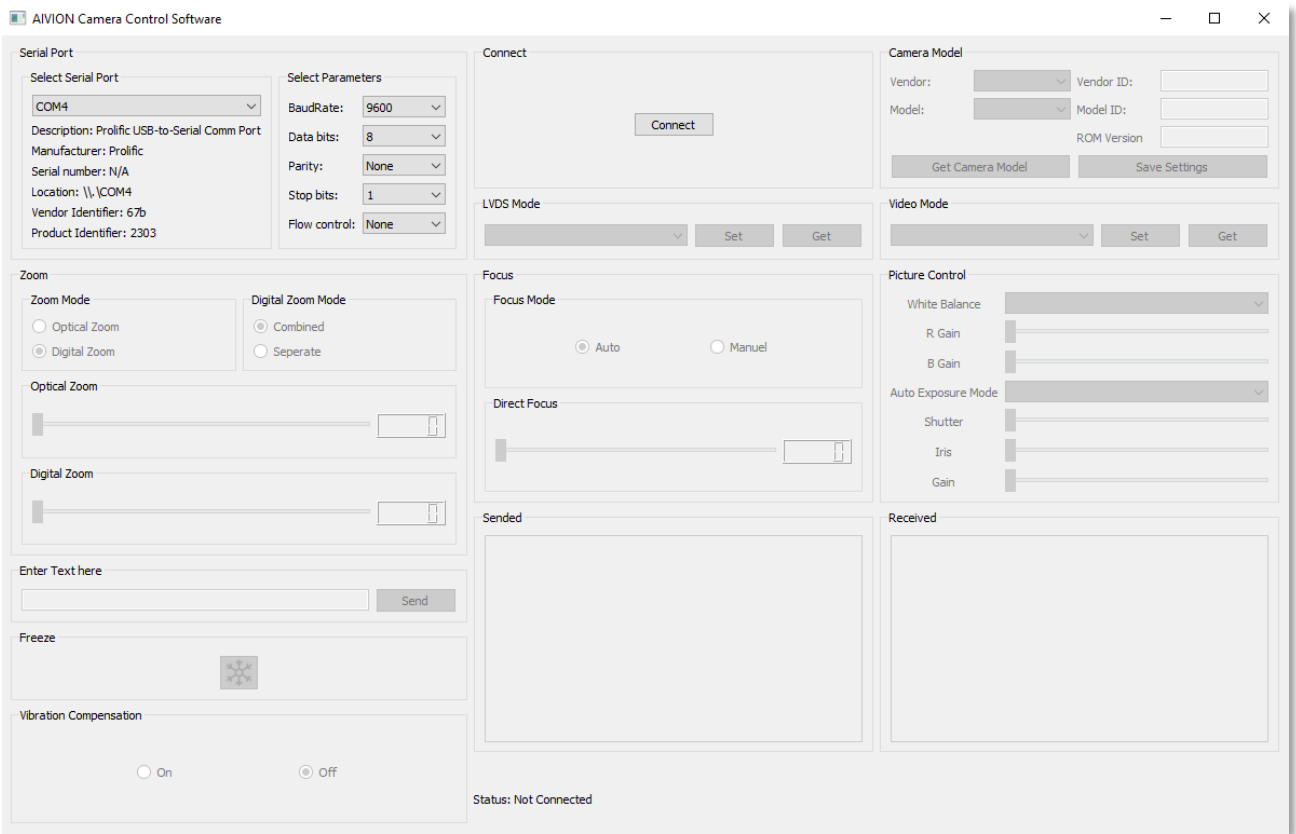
AIVION Camera Control Software

Serial Port
Select Serial Port
COM4
Description: Prolific USB-to-Serial Comm Port
Manufacturer: Prolific
Serial number: N/A
Location: \\.\COM4
Vendor Identifier: 67b
Product Identifier: 2303

Select Parameters
BaudRate: 9600
Data bits: 8
Parity: None
Stop bits: 1
Flow control: None

Connect
Connect

Camera Model
Vendor:
Vendor ID:
Model:
Model ID:
ROM Version
Get Camera Model
Save Settings

LVDS Mode
Set
Get

Video Mode
Set
Get

Zoom
Zoom Mode
Optical Zoom
Digital Zoom
Digital Zoom Mode
Combined
Seperate
Optical Zoom
Digital Zoom

Focus
Focus Mode
Auto
Manuel
Direct Focus

Picture Control
White Balance
R Gain
B Gain
Auto Exposure Mode
Shutter
Iris
Gain

Sended

Received

Enter Text here
Send

Freeze

Vibration Compensation
On
Off

Status: Not Connected